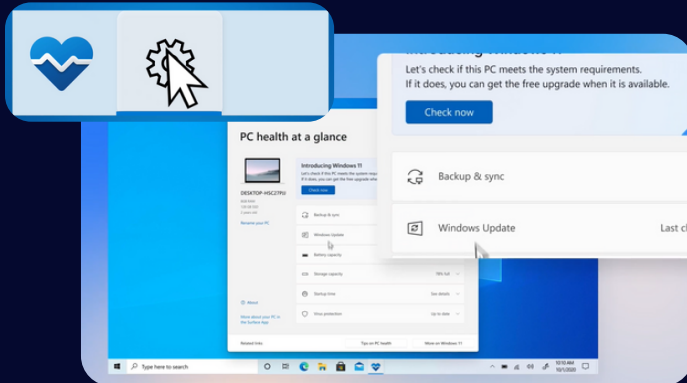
Introducing Windows 11
Let's check if this PC meets the system requirements.
If it does, you can get the free upgrade when it is available.
Check now

Backup & sync

Windows Update
Last c

PC health at a glance

DESKTOP-HSC2TRU
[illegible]
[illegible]
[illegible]
Rename your PC

Introducing Windows 11
Let's check if this PC meets the system requirements. If it does, you can get the free upgrade when it is available.
Check now

Backup & sync
Windows Update
Battery capacity
Storage capacity
Startup time
Virus protection

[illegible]
See details
Up to date

About
More about your PC in the Surface App

Related links
Tips on PC health
More on Windows 11

Type here to search
10:10 AM
10/1/2020